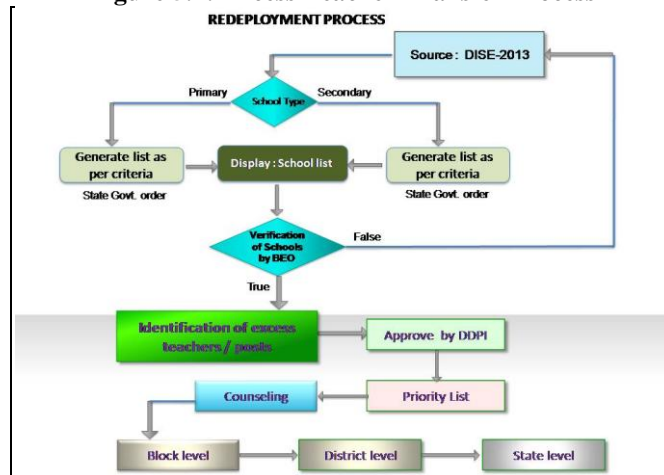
REDEPLOYMENT PROCESS

Source : DISE-2013

School Type

Primary

Secondary

Generate list as per criteria

State Govt. order

Display : School list

Generate list as per criteria

State Govt. order

Verification of Schools by BEO

False

True

Identification of excess teachers / posts

Approve by DDPI

Priority List

Counseling

Block level

District level

State level